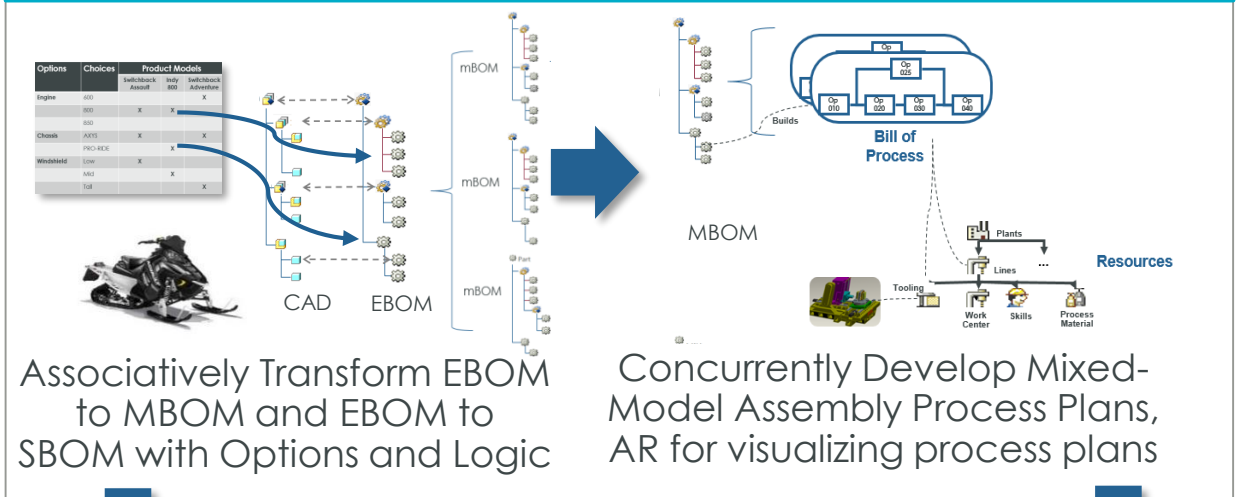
| Options | Choices | Product Models | | |
|---|---|---|---|---|
| | | Switchback Assault | Indy 800 | Switchback Adventure |
| Engine | 600 | | | X |
| | 800 | X | X | |
| | 850 | | | |
| Chassis | AXYS | X | | X |
| | PRO-RIDE | | X | |
| Windshield | Low | X | | |
| | Mid | | X | |
| | Tall | | | X |

CAD EBOM

mBOM

mBOM

Part

mBOM

Op

Op 025

Op 010 Op 020 Op 030 Op 040

Builds

Bill of Process

MBOM

Plants

...

Lines

Resources

Tooling

Work Center

Skills

Process Material

Associatively Transform EBOM to MBOM and EBOM to SBOM with Options and Logic

Concurrently Develop Mixed-Model Assembly Process Plans, AR for visualizing process plans